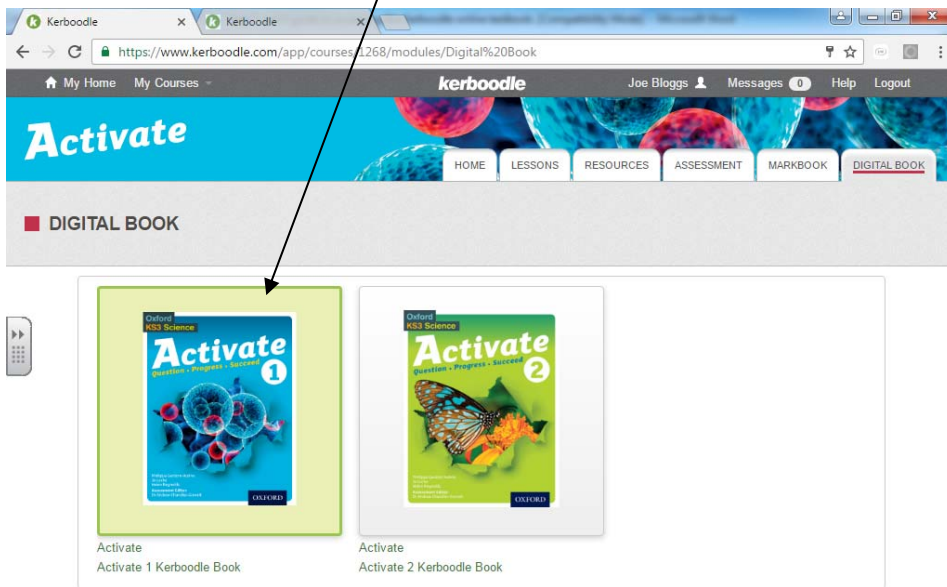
Kerboodle
Kerboodle
kerboodle online textbook [Compatibility Mode] - Microsoft Word
https://www.kerboodle.com/app/courses/1268/modules/Digital%20Book

My Home My Courses
kerboodle
Joe Bloggs Messages 0 Help Logout

Activate
HOME LESSONS RESOURCES ASSESSMENT MARKBOOK DIGITAL BOOK

DIGITAL BOOK

Oxford KS3 Science
Activate 1
Question • Progress • Succeed
OXFORD

Oxford KS3 Science
Activate 2
Question • Progress • Succeed
OXFORD

Activate
Activate 1 Kerboodle Book

Activate
Activate 2 Kerboodle Book